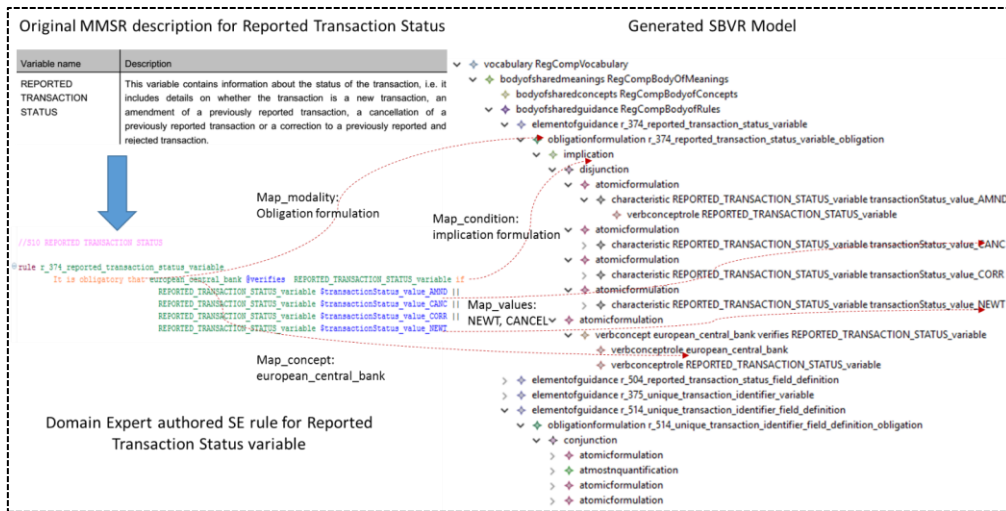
Original MMSR description for Reported Transaction Status

| Variable name | Description |
|---|---|
| REPORTED TRANSACTION STATUS | This variable contains information about the status of the transaction, i.e. it includes details on whether the transaction is a new transaction, an amendment of a previously reported transaction, a cancellation of a previously reported transaction or a correction to a previously reported and rejected transaction. |

Generated SBVR Model

vocabulary RegCompVocabulary
bodyofsharedmeanings RegCompBodyOfMeanings
bodyofsharedconcepts RegCompBodyofConcepts
bodyofsharedguidance RegCompBodyofRules
elementofguidance r_374_reported_transaction_status_variable
obligationformulation r_374_reported_transaction_status_variable_obligation
implication
disjunction
atomicformulation
characteristic REPORTED_TRANSACTION_STATUS_variable transactionStatus_value_AMND
verbconceptrole REPORTED_TRANSACTION_STATUS_variable
atomicformulation
characteristic REPORTED_TRANSACTION_STATUS_variable transactionStatus_value_CANC
atomicformulation
characteristic REPORTED_TRANSACTION_STATUS_variable transactionStatus_value_CORR
atomicformulation
characteristic REPORTED_TRANSACTION_STATUS_variable transactionStatus_value_NEWT
atomicformulation
verbconcept european_central_bank verifies REPORTED_TRANSACTION_STATUS_variable
verbconceptrole european_central_bank
verbconceptrole REPORTED_TRANSACTION_STATUS_variable
elementofguidance r_504_reported_transaction_status_field_definition
elementofguidance r_375_unique_transaction_identifier_variable
elementofguidance r_514_unique_transaction_identifier_field_definition
obligationformulation r_514_unique_transaction_identifier_field_definition_obligation
conjunction
atomicformulation
atmostnquantification
atomicformulation
atomicformulation

Map_modality:
Obligation formulation

Map_condition:
implication formulation

Map_values:
NEWT, CANCEL

Map_concept:
european_central_bank

//S10 REPORTED TRANSACTION STATUS

rule r_374_reported_transaction_status_variable
It is obligatory that european_central_bank @verifies REPORTED_TRANSACTION_STATUS_variable if
REPORTED_TRANSACTION_STATUS_variable $transactionStatus_value_AMND ||
REPORTED_TRANSACTION_STATUS_variable $transactionStatus_value_CANC ||
REPORTED_TRANSACTION_STATUS_variable $transactionStatus_value_CORR ||
REPORTED_TRANSACTION_STATUS_variable $transactionStatus_value_NEWT

Domain Expert authored SE rule for Reported Transaction Status variable